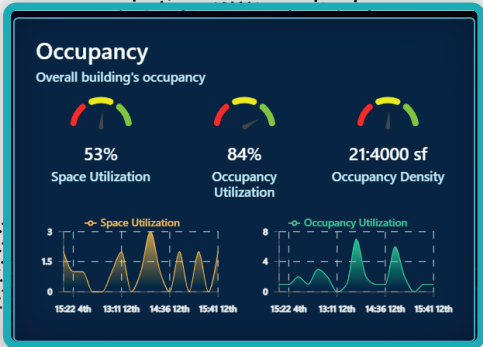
Occupancy
Overall building's occupancy

53%
Space Utilization

84%
Occupancy Utilization

21:4000 sf
Occupancy Density

Space Utilization
3
1.5
0
15:22 4th
13:11 12th
14:36 12th
15:41 12th

Occupancy Utilization
8
4
0
15:22 4th
13:11 12th
14:36 12th
15:41 12th